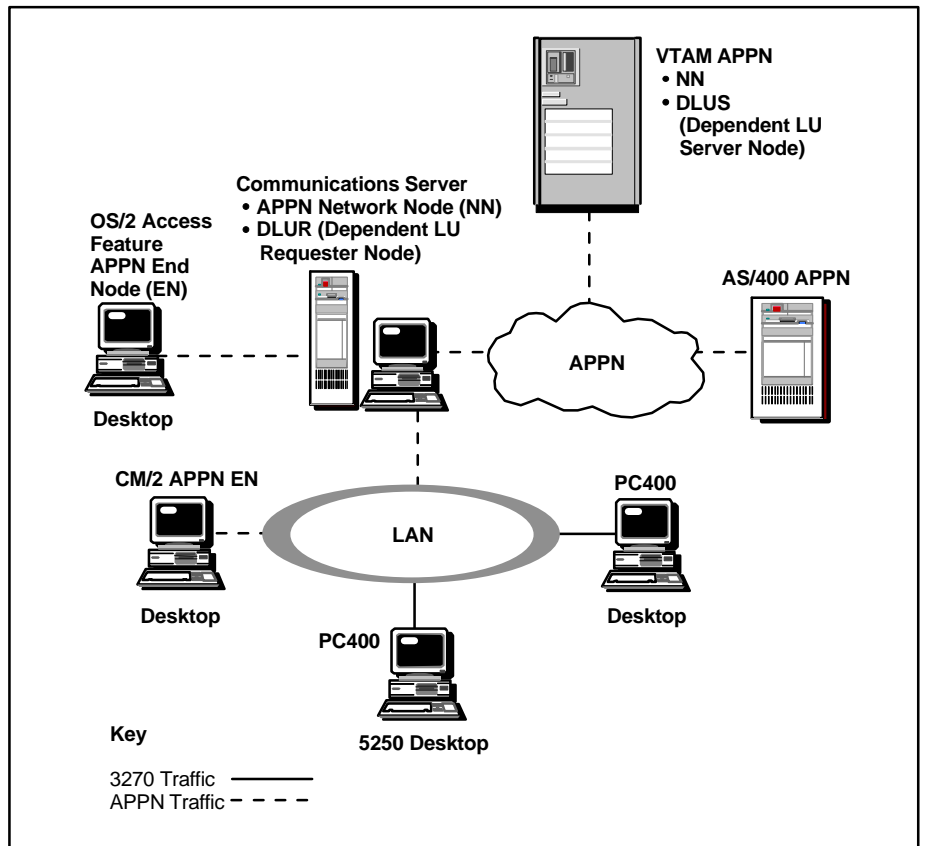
VTAM APPN
• NN
• DLUS (Dependent LU Server Node)

Communications Server
• APPN Network Node (NN)
• DLUR (Dependent LU Requester Node)

OS/2 Access Feature APPN End Node (EN)

Desktop

AS/400 APPN

APPN

CM/2 APPN EN

Desktop

LAN

PC400

Desktop

PC400

5250 Desktop

Key

3270 Traffic
APPN Traffic